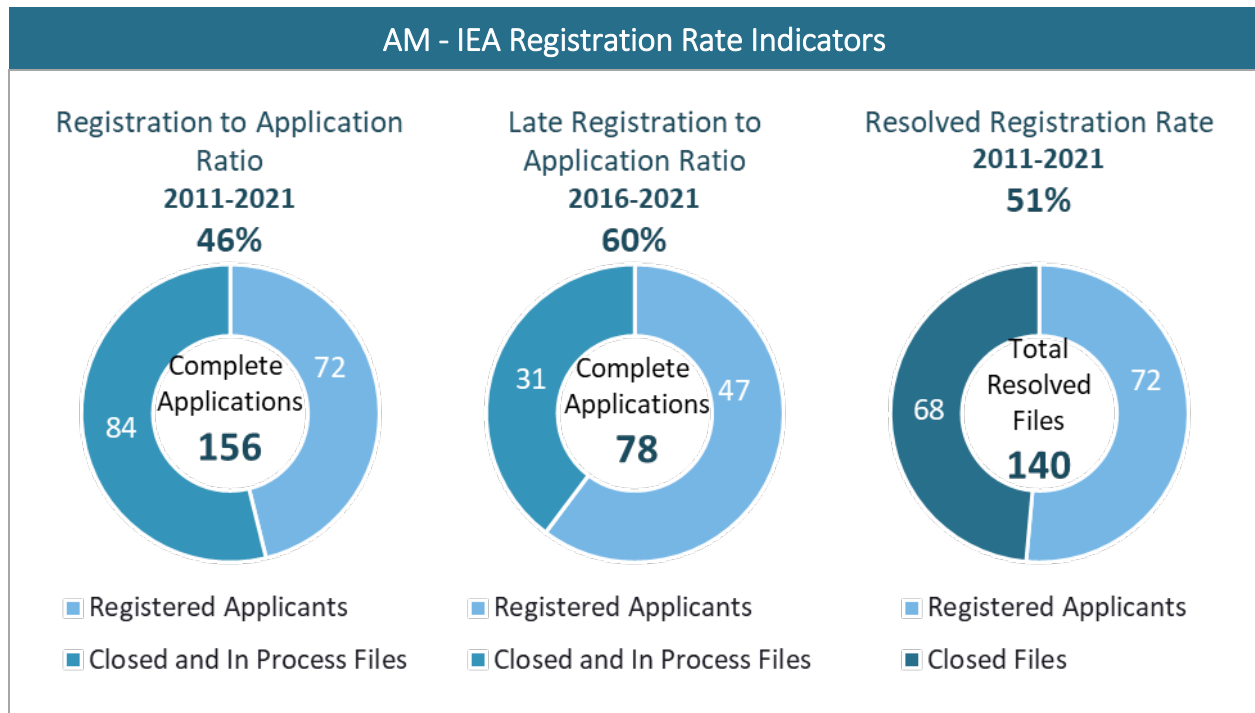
AM - IEA Registration Rate Indicators

Registration to Application Ratio
2011-2021
46%

72
84
Complete Applications
156

Registered Applicants
Closed and In Process Files

Late Registration to Application Ratio
2016-2021
60%

31
47
Complete Applications
78

Registered Applicants
Closed and In Process Files

Resolved Registration Rate
2011-2021
51%

68
72
Total Resolved Files
140

Registered Applicants
Closed Files